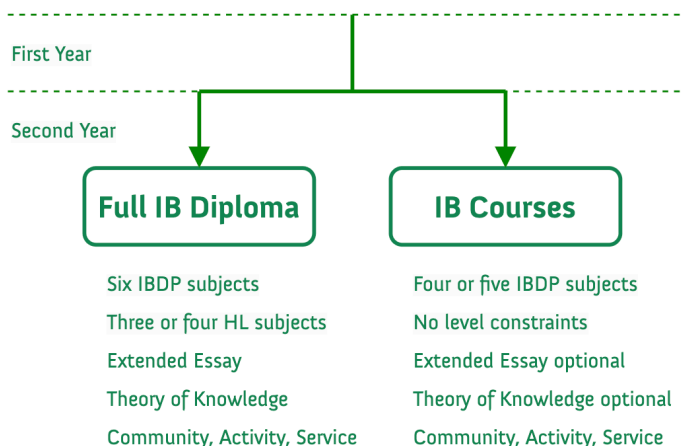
First Year

Second Year

Full IB Diploma

Six IBDP subjects
Three or four HL subjects
Extended Essay
Theory of Knowledge
Community, Activity, Service

IB Courses

Four or five IBDP subjects
No level constraints
Extended Essay optional
Theory of Knowledge optional
Community, Activity, Service